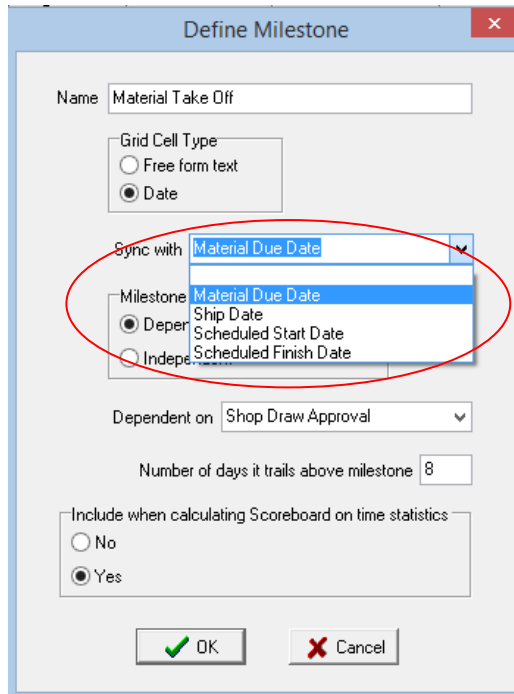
Define Milestone

Name Material Take Off

Grid Cell Type
Free form text
Date

Sync with Material Due Date

Material Due Date
Ship Date
Scheduled Start Date
Scheduled Finish Date

Milestone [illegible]
Depen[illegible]
Indepe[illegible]

Dependent on Shop Draw Approval

Number of days it trails above milestone 8

Include when calculating Scoreboard on time statistics
No
Yes

OK
Cancel